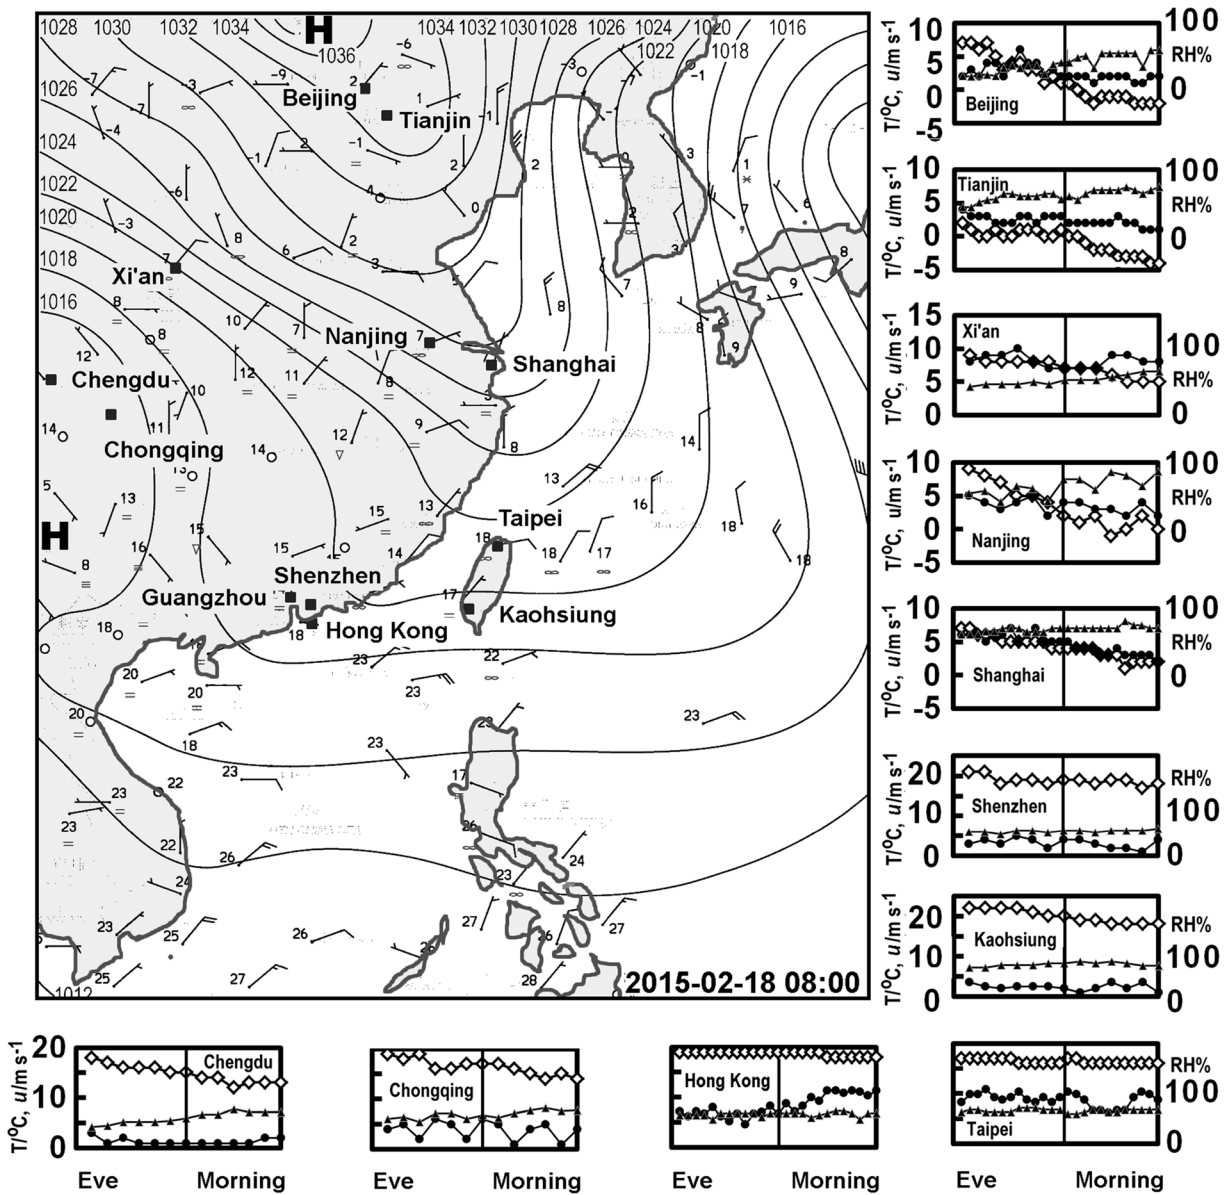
1028 1030 1032 1034 H 1036 1034 1032 1030 1028 1026 1024 1022 1020 1018 1016

1026 1024 1022 1020 1018 1016

Beijing
Tianjin
Xi'an
Nanjing
Shanghai
Chengdu
Chongqing
Taipei
Shenzhen
Guangzhou
Hong Kong
Kaohsiung
H
H

-7 -4 -3 -6 -9 -6 -1 2 -1 1 -1 -3 -1 2 4 0 2 3 0 -1 1 6 7 8 6 2 3 5 8 7 7 9 8 9 10 7 12 11 12 8 9 8 8 10 11 14 14 13 12 13 15 13 16 15 14 15 14 13 16 18 18 17 18 18 17 18 18 20 20 23 22 23 23 18 23 20 22 23 23 23 17 26 23 24 26 24 23 25 26 27 26 27 28 27 25 1012

2015-02-18 08:00

| Station | Left axis | Right axis |
|---|---|---|
| Beijing | T/$^{0}$C, u/m s$^{-1}$: 10, 5, 0, -5 | RH%: 100, 0 |
| Tianjin | T/$^{0}$C, u/m s$^{-1}$: 10, 5, 0, -5 | RH%: 100, 0 |
| Xi'an | T/$^{0}$C, u/m s$^{-1}$: 15, 10, 5, 0 | RH%: 100, 0 |
| Nanjing | T/$^{0}$C, u/m s$^{-1}$: 10, 5, 0, -5 | RH%: 100, 0 |
| Shanghai | T/$^{0}$C, u/m s$^{-1}$: 10, 5, 0, -5 | RH%: 100, 0 |
| Shenzhen | T/$^{0}$C, u/m s$^{-1}$: 20, 10, 0 | RH%: 100, 0 |
| Kaohsiung | T/$^{0}$C, u/m s$^{-1}$: 20, 10, 0 | RH%: 100, 0 |
| Chengdu | T/$^{0}$C, u/m s$^{-1}$: 20, 10, 0 | |
| Chongqing | | |
| Hong Kong | | |
| Taipei | | RH%: 100, 0 |

Eve Morning Eve Morning Eve Morning Eve Morning